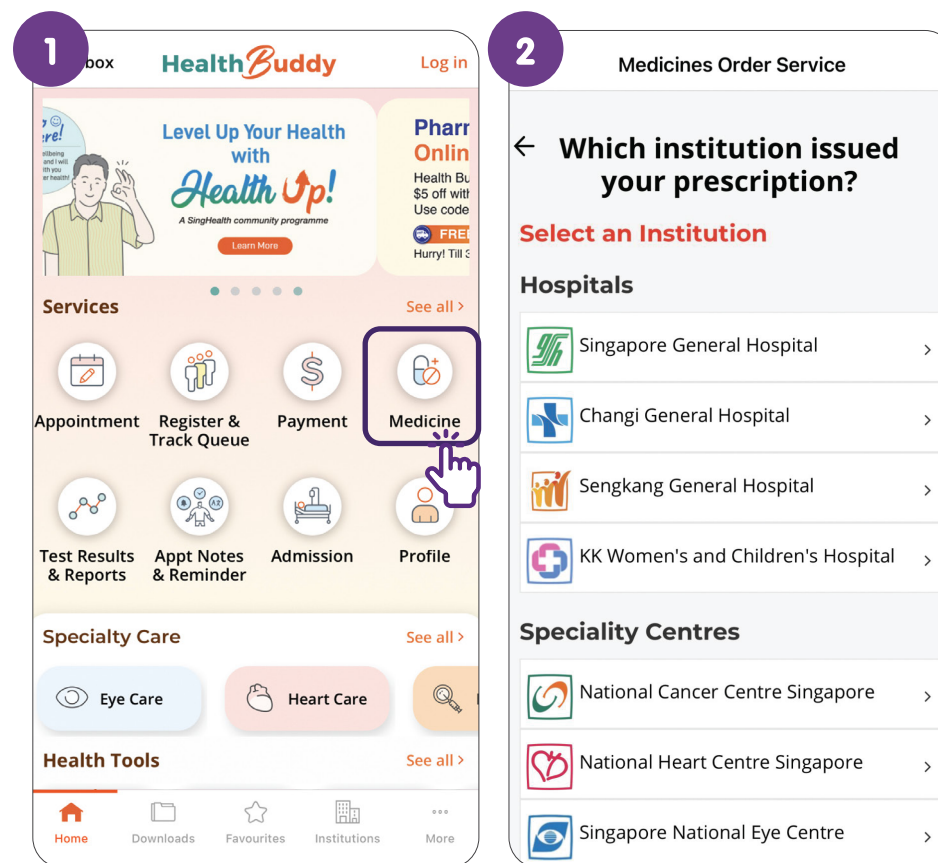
1

box HealthBuddy Log in

Level Up Your Health with Health Up! A SingHealth community programme Learn More

Pharr Onlin Health Bu $5 off with Use code FREE Hurry! Till 3

Services See all ›

Appointment Register & Track Queue Payment Medicine

Test Results & Reports Appt Notes & Reminder Admission Profile

Specialty Care See all ›

Eye Care Heart Care

Health Tools See all ›

Home Downloads Favourites Institutions More

2

Medicines Order Service

← Which institution issued your prescription?

Select an Institution

Hospitals

Singapore General Hospital ›

Changi General Hospital ›

Sengkang General Hospital ›

KK Women's and Children's Hospital ›

Speciality Centres

National Cancer Centre Singapore ›

National Heart Centre Singapore ›

Singapore National Eye Centre ›